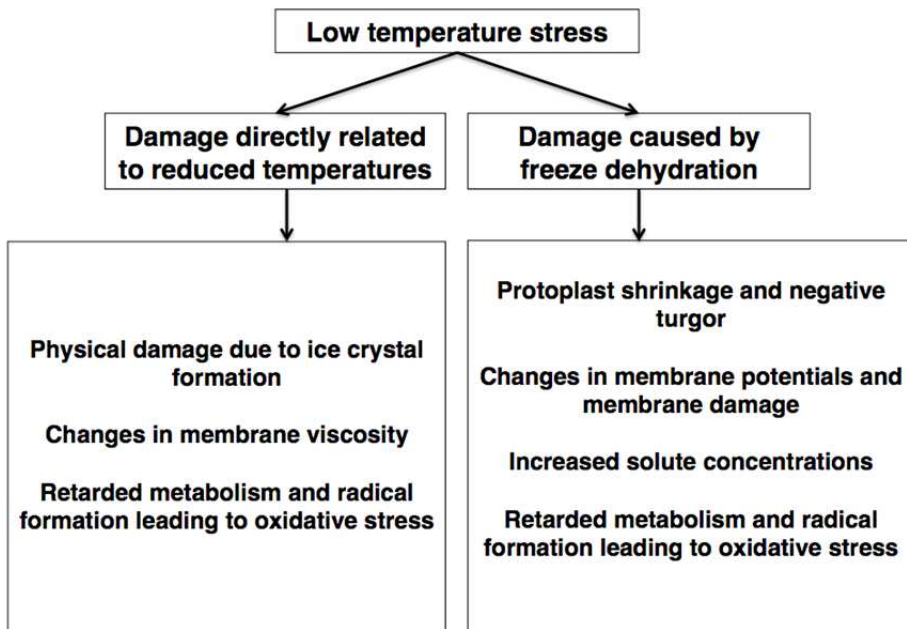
Low temperature stress

Damage directly related to reduced temperatures

Damage caused by freeze dehydration

Physical damage due to ice crystal formation

Changes in membrane viscosity

Retarded metabolism and radical formation leading to oxidative stress

Protoplast shrinkage and negative turgor

Changes in membrane potentials and membrane damage

Increased solute concentrations

Retarded metabolism and radical formation leading to oxidative stress